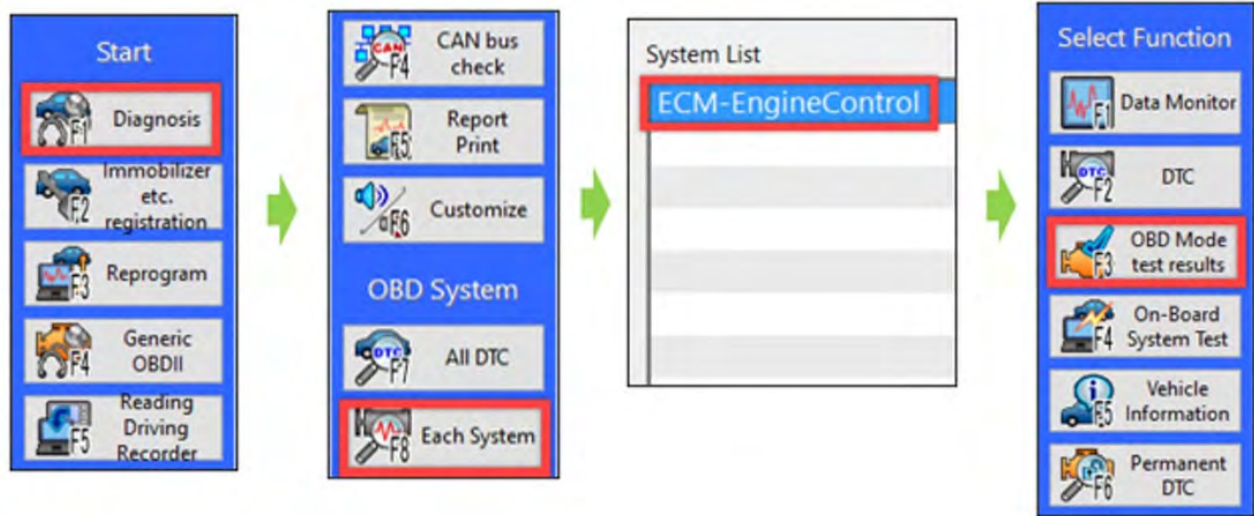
Start

F1 Diagnosis

F2 Immobilizer etc. registration

F3 Reprogram

F4 Generic OBDII

F5 Reading Driving Recorder

CAN F4 CAN bus check

F5 Report Print

F6 Customize

OBD System

DTC F7 All DTC

F8 Each System

System List

ECM-EngineControl

Select Function

F1 Data Monitor

DTC F2 DTC

F3 OBD Mode test results

F4 On-Board System Test

F5 Vehicle Information

F6 Permanent DTC